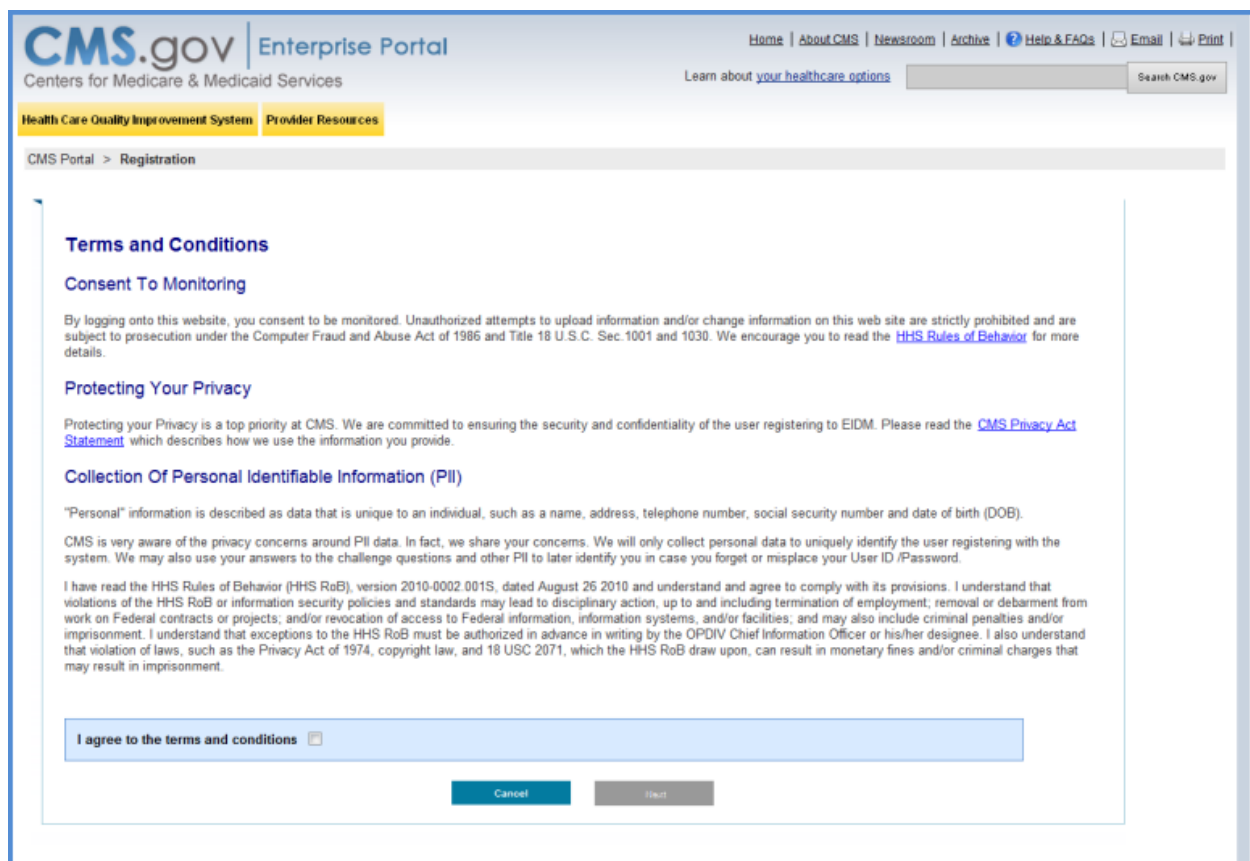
CMS.gov | Enterprise Portal
Centers for Medicare & Medicaid Services

Home | About CMS | Newsroom | Archive | Help & FAQs | Email | Print

Learn about your healthcare options

Search CMS.gov

Health Care Quality Improvement System

Provider Resources

CMS Portal > Registration

Terms and Conditions

Consent To Monitoring

By logging onto this website, you consent to be monitored. Unauthorized attempts to upload information and/or change information on this web site are strictly prohibited and are subject to prosecution under the Computer Fraud and Abuse Act of 1986 and Title 18 U.S.C. Sec.1001 and 1030. We encourage you to read the HHS Rules of Behavior for more details.

Protecting Your Privacy

Protecting your Privacy is a top priority at CMS. We are committed to ensuring the security and confidentiality of the user registering to EIDM. Please read the CMS Privacy Act Statement which describes how we use the information you provide.

Collection Of Personal Identifiable Information (PII)

"Personal" information is described as data that is unique to an individual, such as a name, address, telephone number, social security number and date of birth (DOB).

CMS is very aware of the privacy concerns around PII data. In fact, we share your concerns. We will only collect personal data to uniquely identify the user registering with the system. We may also use your answers to the challenge questions and other PII to later identify you in case you forget or misplace your User ID /Password.

I have read the HHS Rules of Behavior (HHS RoB), version 2010-0002.001S, dated August 26 2010 and understand and agree to comply with its provisions. I understand that violations of the HHS RoB or information security policies and standards may lead to disciplinary action, up to and including termination of employment; removal or debarment from work on Federal contracts or projects; and/or revocation of access to Federal information, information systems, and/or facilities; and may also include criminal penalties and/or imprisonment. I understand that exceptions to the HHS RoB must be authorized in advance in writing by the OPDIV Chief Information Officer or his/her designee. I also understand that violation of laws, such as the Privacy Act of 1974, copyright law, and 18 USC 2071, which the HHS RoB draw upon, can result in monetary fines and/or criminal charges that may result in imprisonment.

I agree to the terms and conditions

Cancel

Next